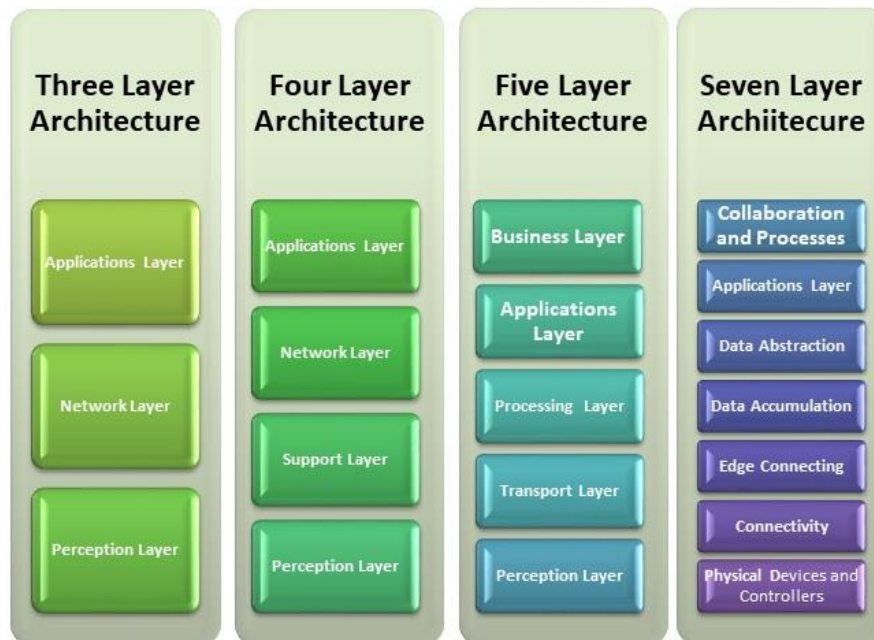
Three Layer Architecture

Applications Layer

Network Layer

Perception Layer

Four Layer Architecture

Applications Layer

Network Layer

Support Layer

Perception Layer

Five Layer Architecture

Business Layer

Applications Layer

Processing Layer

Transport Layer

Perception Layer

Seven Layer Archiitecure

Collaboration and Processes

Applications Layer

Data Abstraction

Data Accumulation

Edge Connecting

Connectivity

Physical Devices and Controllers